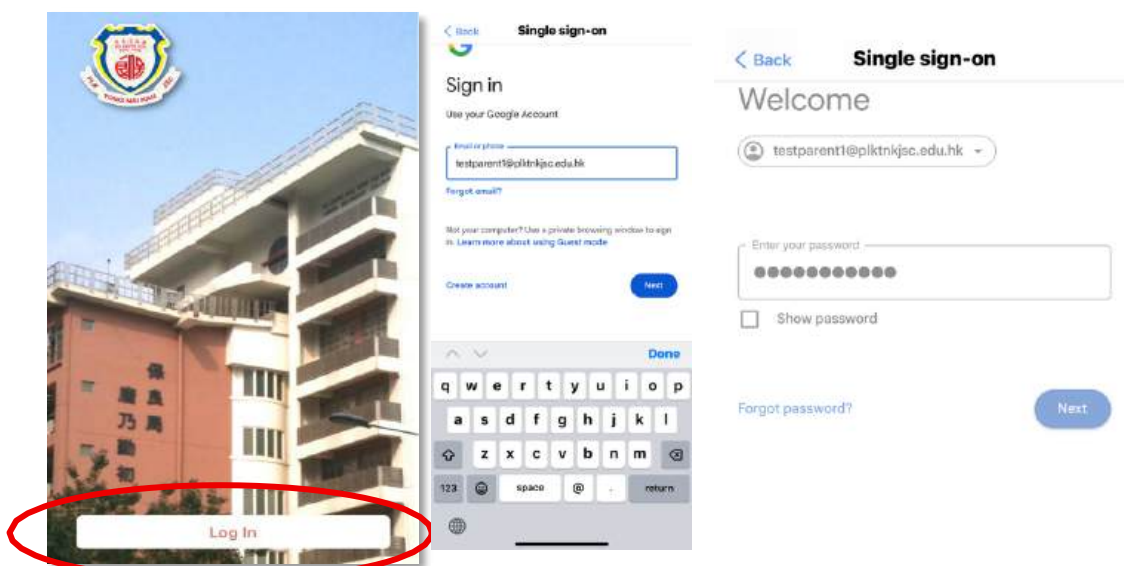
PLK TONG NAI KAI JSC

保良局
唐乃勤初

Log In

< Back Single sign-on

G

Sign in

Use your Google Account

Email or phone
testparent1@plktnkjsc.edu.hk

Forgot email?

Not your computer? Use a private browsing window to sign in. Learn more about using Guest mode

Create account

Next

Done

q w e r t y u i o p
a s d f g h j k l
z x c v b n m
123 space @ . return

< Back Single sign-on

Welcome

testparent1@plktnkjsc.edu.hk

Enter your password
●●●●●●●●●●●

Show password

Forgot password?

Next